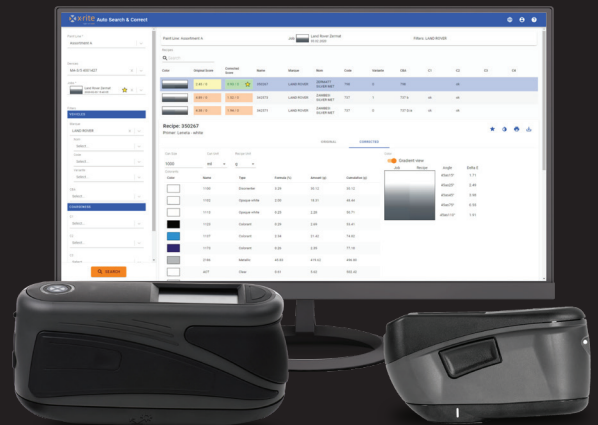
x·rite Auto Search & Correct

PaintLine: Assortment 6

Job: Land Rover Sirmet

Filters: LAND-ROVER

Recipes

Search

Color | Original Score | Corrected Score | Name | Mixture | Make | Code | Variants | CBG

Recipe: 350267

Primer: Lunara - white

Standard | Corrected

Gradient view

Angle | Delta E

Color | Name | Type | Formula (%) | Amount (g) | Cumulative (g)

SEARCH